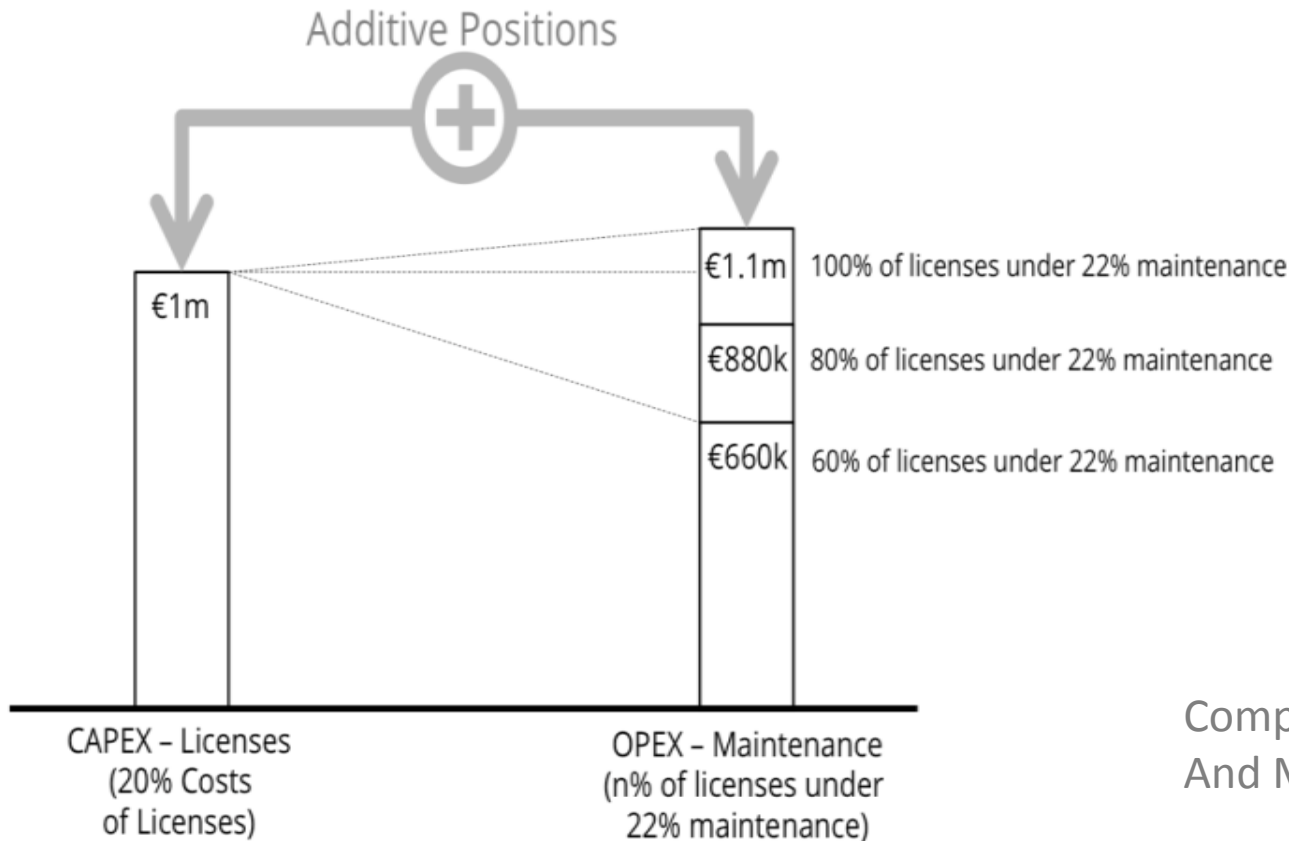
Additive Positions

€1m

€1.1m 100% of licenses under 22% maintenance

€880k 80% of licenses under 22% maintenance

€660k 60% of licenses under 22% maintenance

CAPEX – Licenses (20% Costs of Licenses)

OPEX – Maintenance (n% of licenses under 22% maintenance)

Comp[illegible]
And M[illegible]